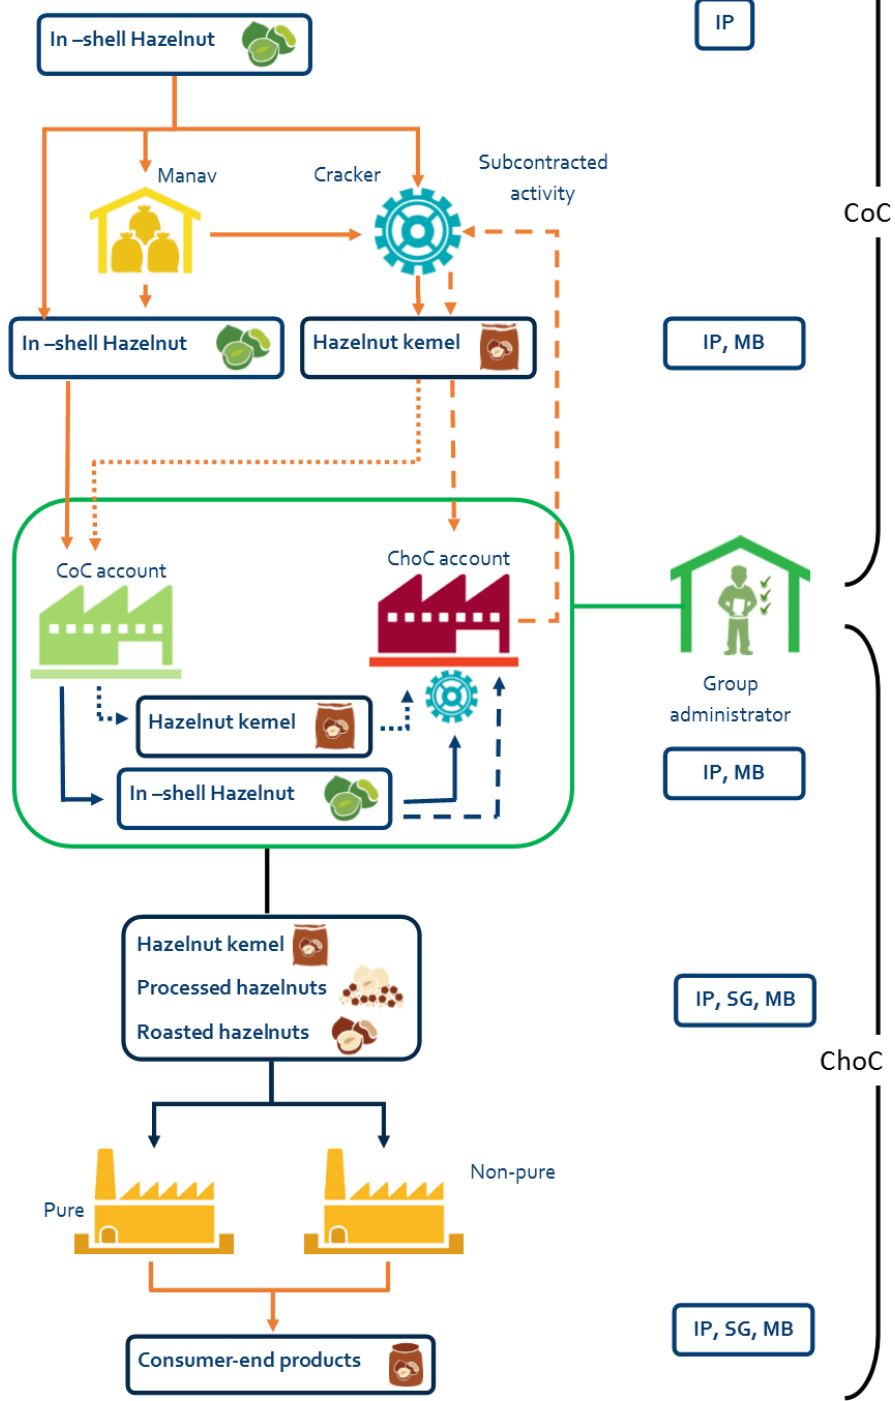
In –shell Hazelnut

IP

Manav

Cracker

Subcontracted activity

CoC

In –shell Hazelnut

Hazelnut kemel

IP, MB

CoC account

ChoC account

Group administrator

Hazelnut kemel

In –shell Hazelnut

IP, MB

Hazelnut kemel
Processed hazelnuts
Roasted hazelnuts

IP, SG, MB

ChoC

Non-pure

Pure

Consumer-end products

IP, SG, MB